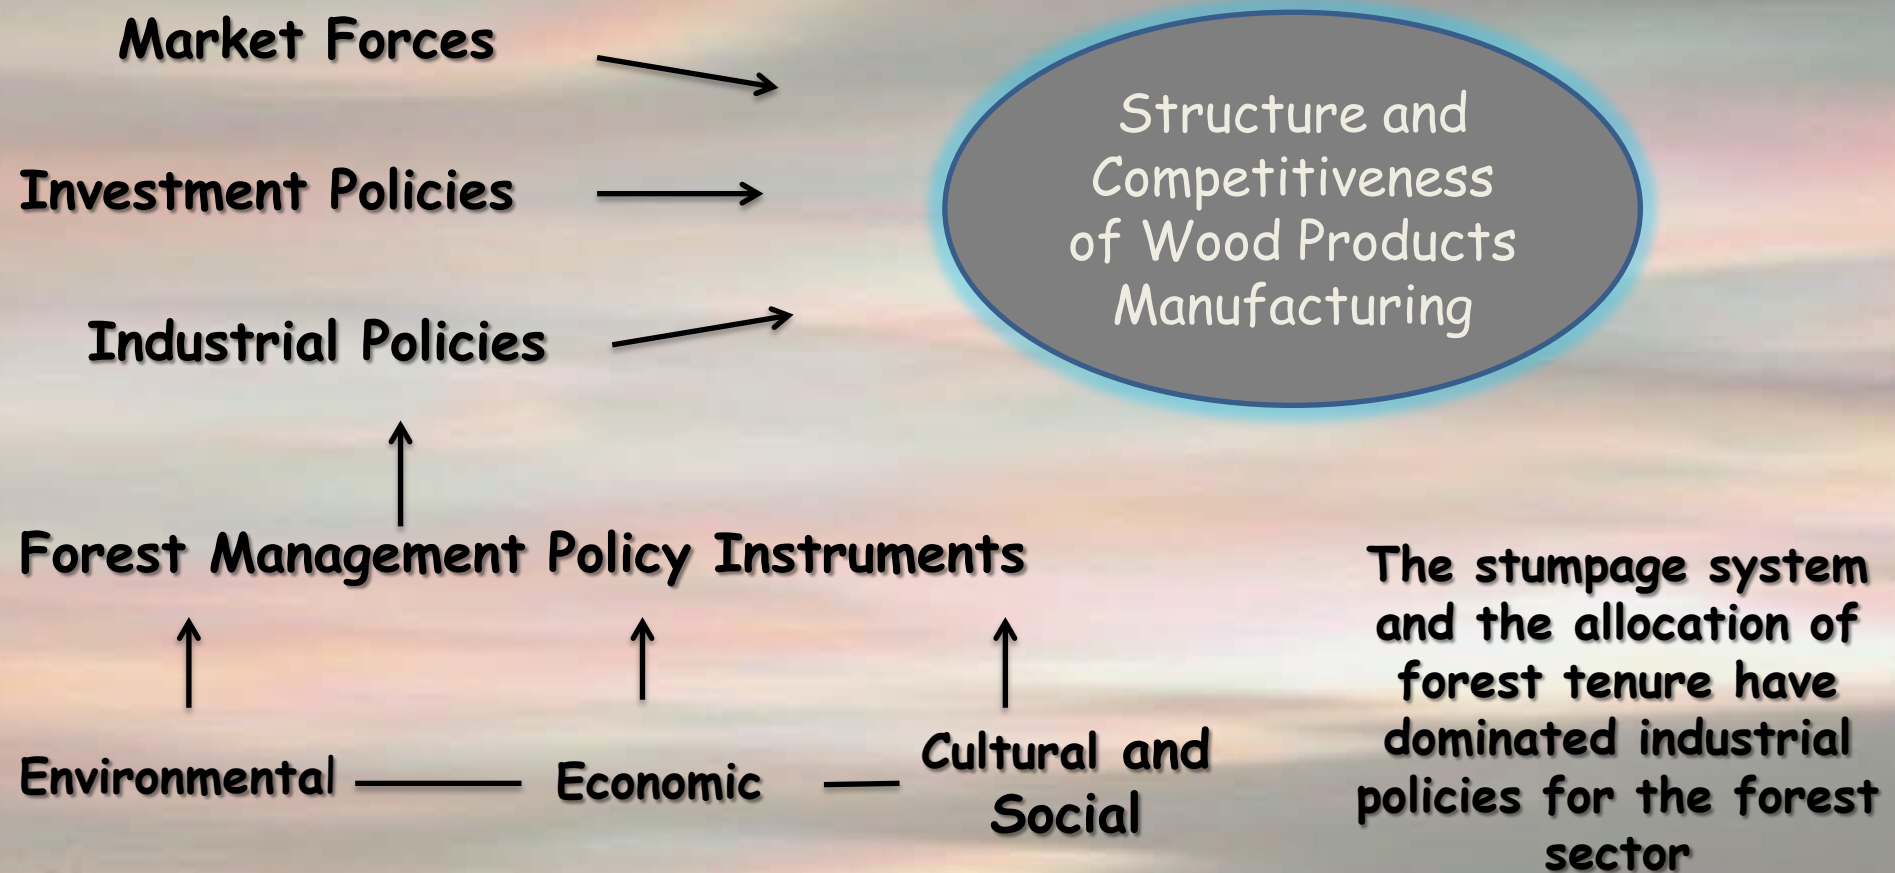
Market Forces

Investment Policies

Industrial Policies

Structure and Competitiveness of Wood Products Manufacturing

Forest Management Policy Instruments

Environmental

Economic

Cultural and Social

The stumpage system and the allocation of forest tenure have dominated industrial policies for the forest sector